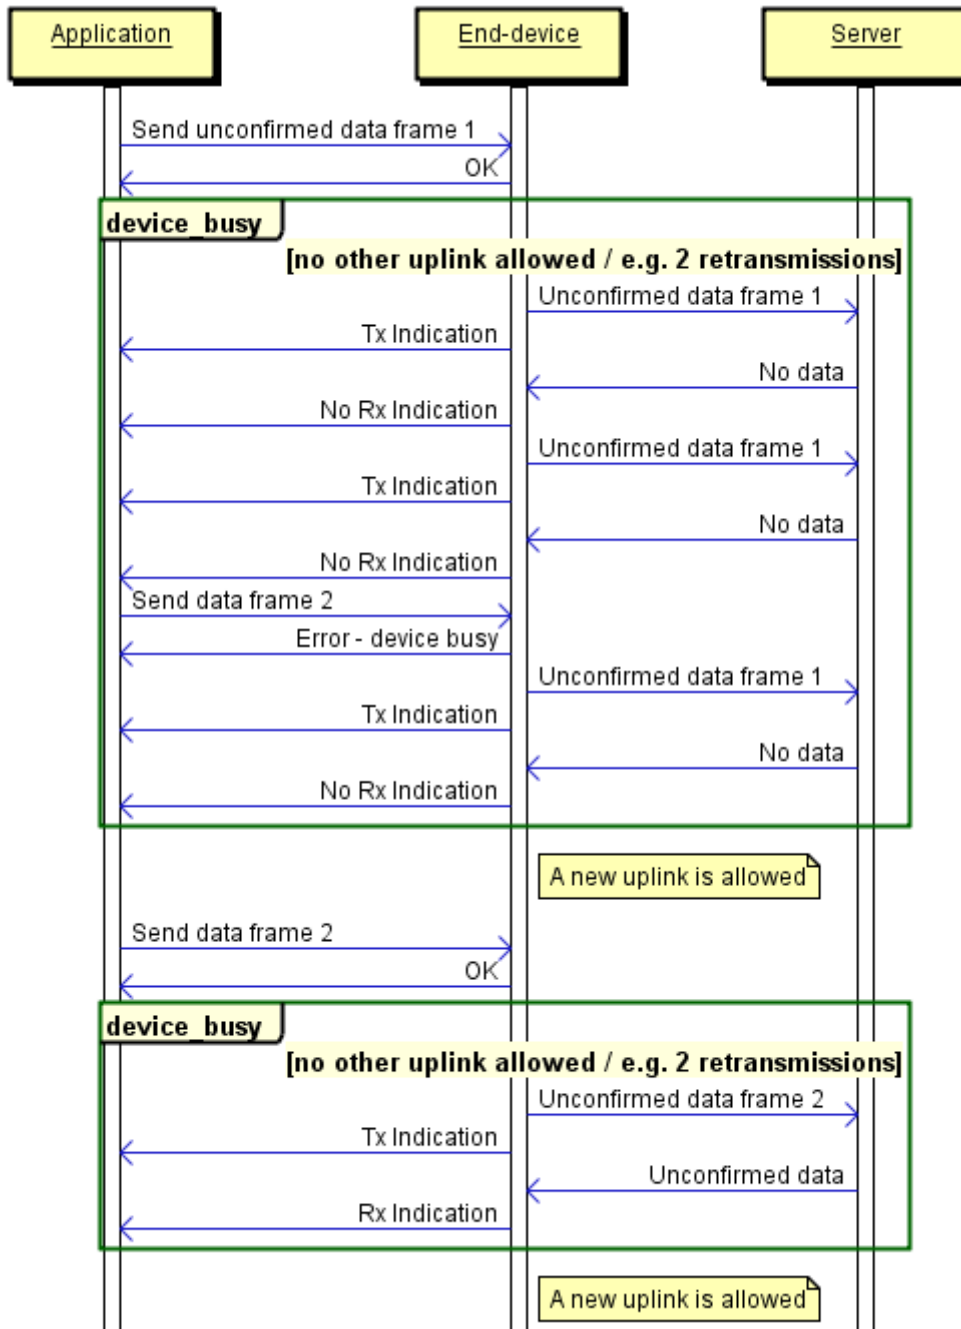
Application
End-device
Server

Send unconfirmed data frame 1
OK

device_busy
[no other uplink allowed / e.g. 2 retransmissions]
Unconfirmed data frame 1
Tx Indication
No data
No Rx Indication
Unconfirmed data frame 1
Tx Indication
No data
No Rx Indication
Send data frame 2
Error - device busy
Unconfirmed data frame 1
Tx Indication
No data
No Rx Indication

A new uplink is allowed

Send data frame 2
OK

device_busy
[no other uplink allowed / e.g. 2 retransmissions]
Unconfirmed data frame 2
Tx Indication
Unconfirmed data
Rx Indication

A new uplink is allowed